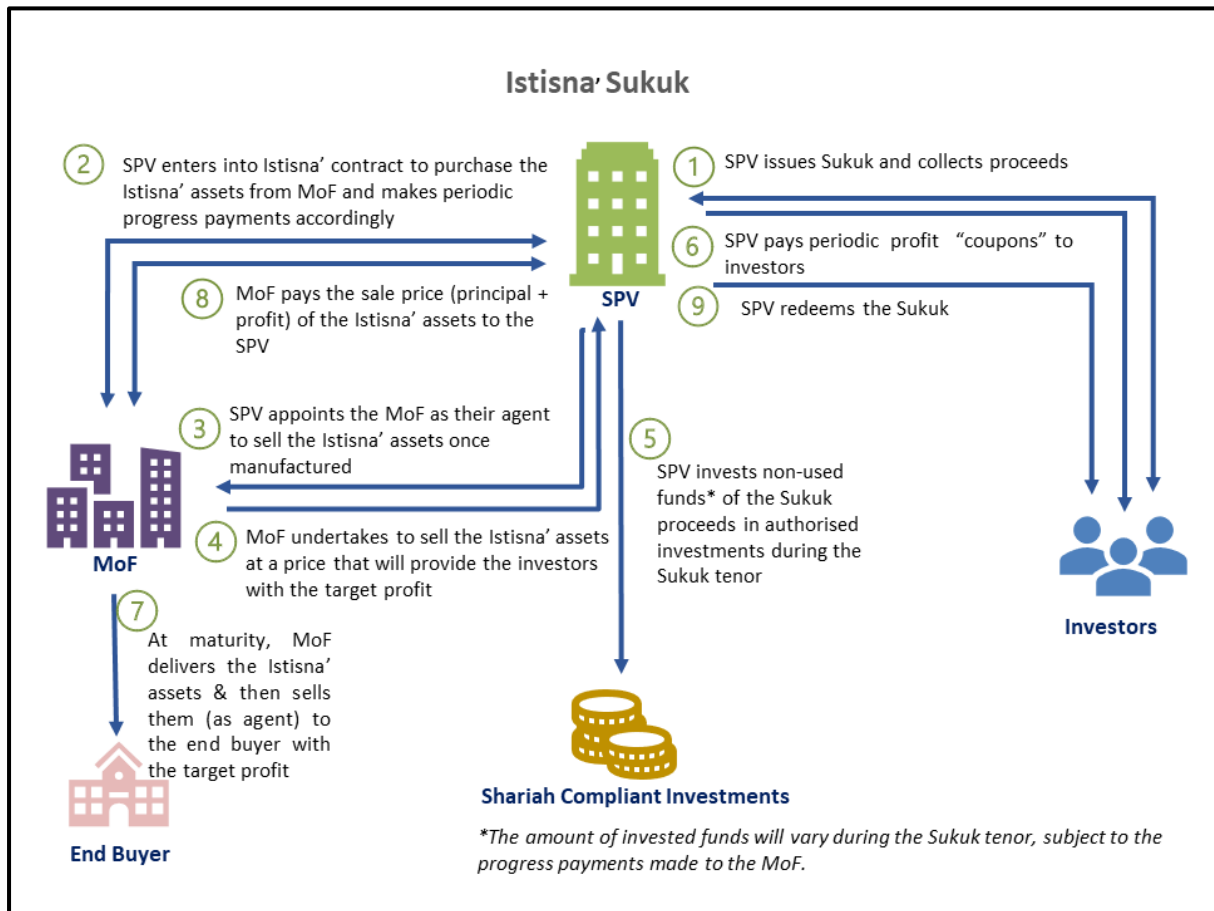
Istisna' Sukuk

2 SPV enters into Istisna' contract to purchase the Istisna' assets from MoF and makes periodic progress payments accordingly

1 SPV issues Sukuk and collects proceeds

6 SPV pays periodic profit "coupons" to investors

SPV

9 SPV redeems the Sukuk

8 MoF pays the sale price (principal + profit) of the Istisna' assets to the SPV

3 SPV appoints the MoF as their agent to sell the Istisna' assets once manufactured

5 SPV invests non-used funds* of the Sukuk proceeds in authorised investments during the Sukuk tenor

MoF

4 MoF undertakes to sell the Istisna' assets at a price that will provide the investors with the target profit

Investors

7 At maturity, MoF delivers the Istisna' assets & then sells them (as agent) to the end buyer with the target profit

Shariah Compliant Investments

End Buyer

*The amount of invested funds will vary during the Sukuk tenor, subject to the progress payments made to the MoF.